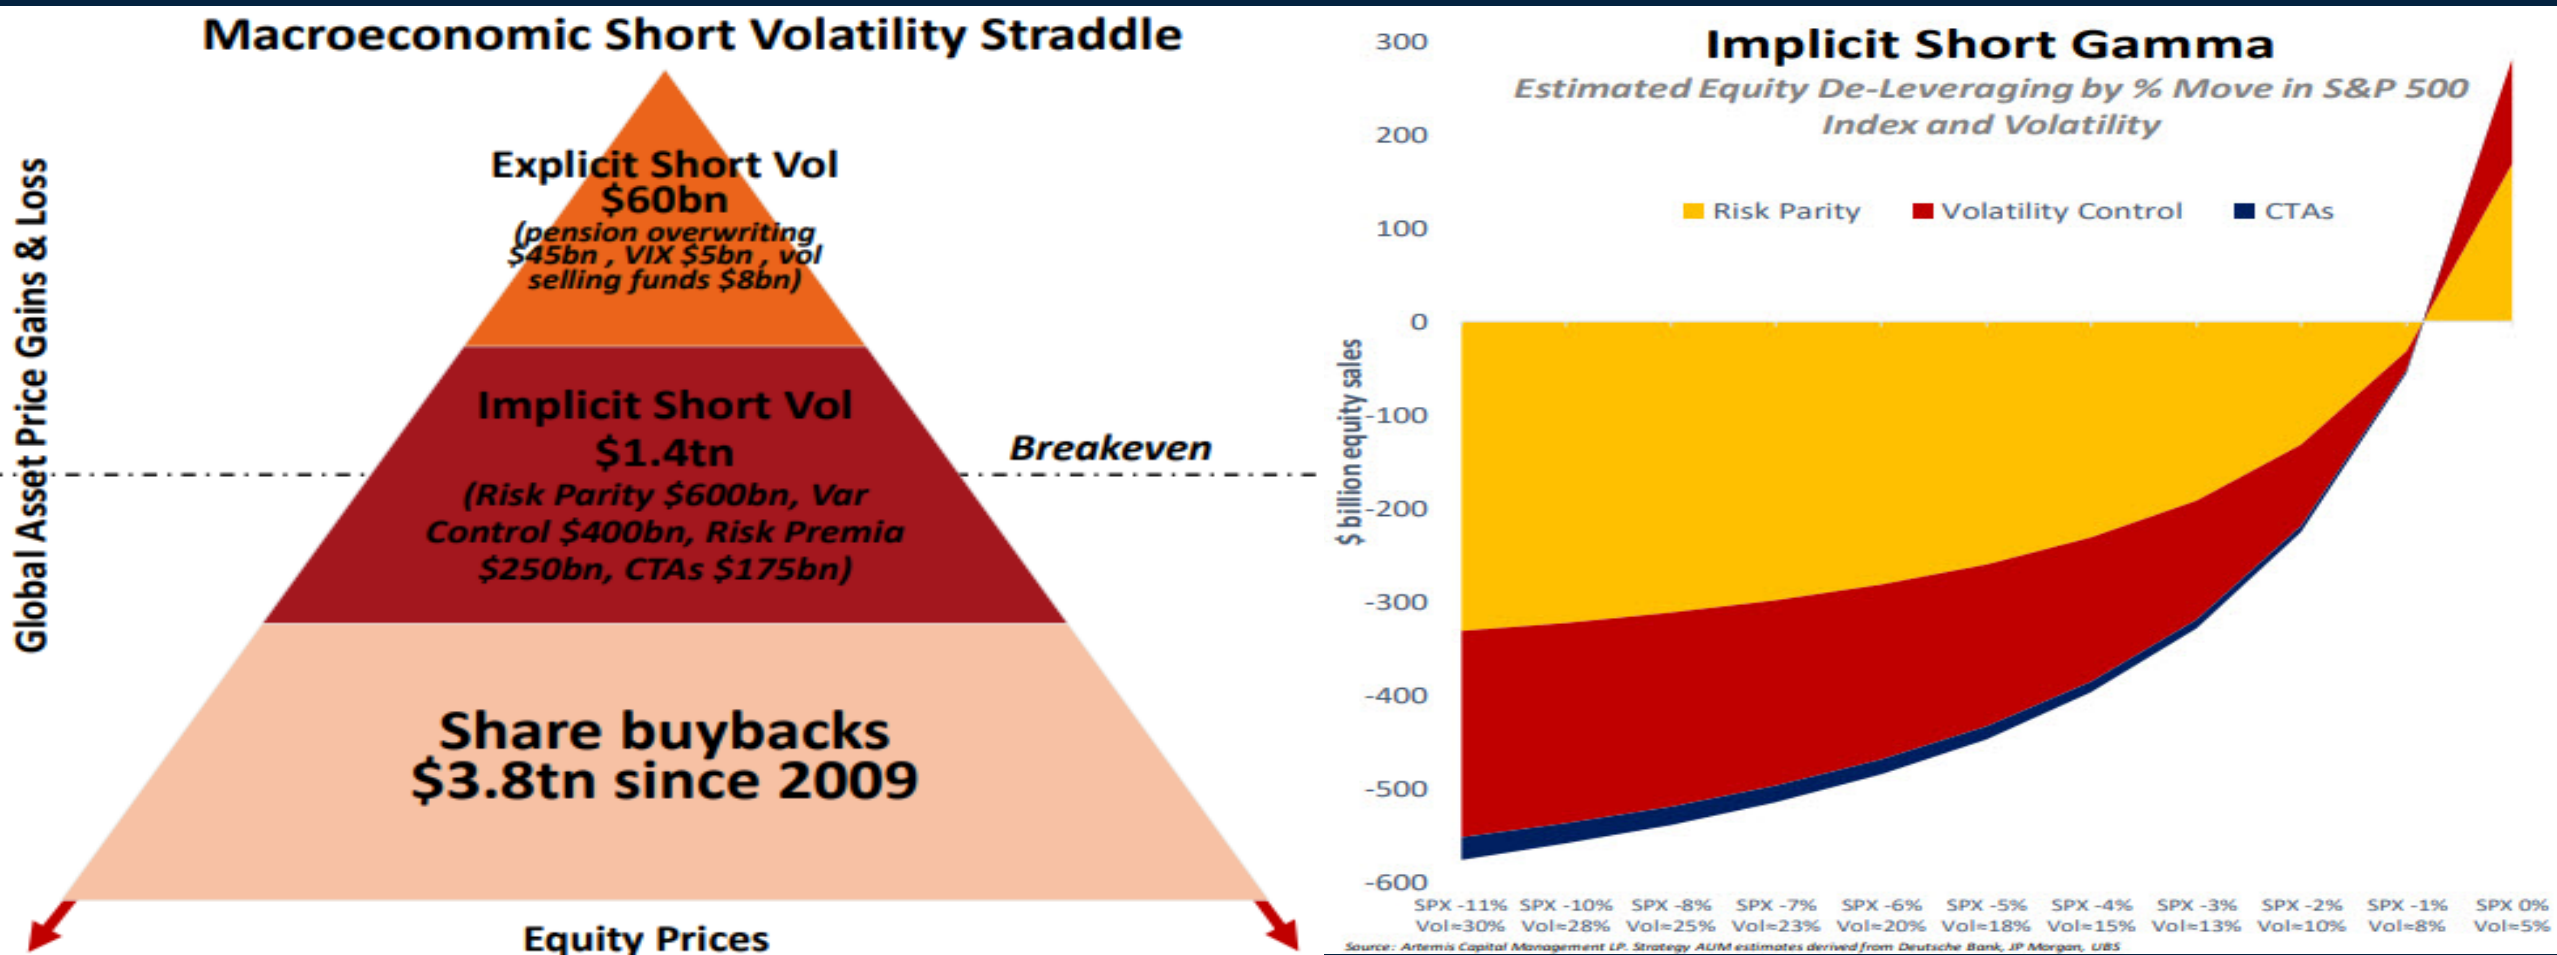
Macroeconomic Short Volatility Straddle

Global Asset Price Gains & Loss

Explicit Short Vol
$60bn
(pension overwriting $45bn , VIX $5bn , vol selling funds $8bn)

Implicit Short Vol
$1.4tn
(Risk Parity $600bn, Var Control $400bn, Risk Premia $250bn, CTAs $175bn)

Breakeven

Share buybacks
$3.8tn since 2009

Equity Prices

Implicit Short Gamma
Estimated Equity De-Leveraging by % Move in S&P 500 Index and Volatility

Risk Parity
Volatility Control
CTAs

$ billion equity sales

300
200
100
0
-100
-200
-300
-400
-500
-600

| SPX -11% Vol=30% | SPX -10% Vol=28% | SPX -8% Vol=25% | SPX -7% Vol=23% | SPX -6% Vol=20% | SPX -5% Vol=18% | SPX -4% Vol=15% | SPX -3% Vol=13% | SPX -2% Vol=10% | SPX -1% Vol=8% | SPX 0% Vol=5% |
|---|---|---|---|---|---|---|---|---|---|---|

Source: Artemis Capital Management LP. Strategy AUM estimates derived from Deutsche Bank, JP Morgan, UBS